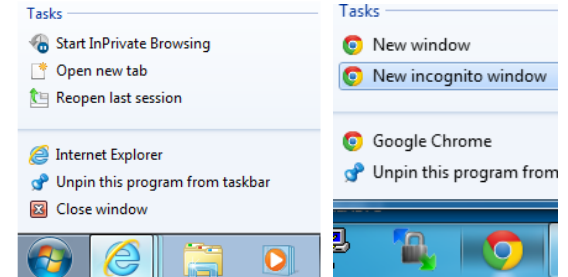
Tasks
Start InPrivate Browsing
Open new tab
Reopen last session

Internet Explorer
Unpin this program from taskbar
Close window

Tasks
New window
New incognito window

Google Chrome
Unpin this program from